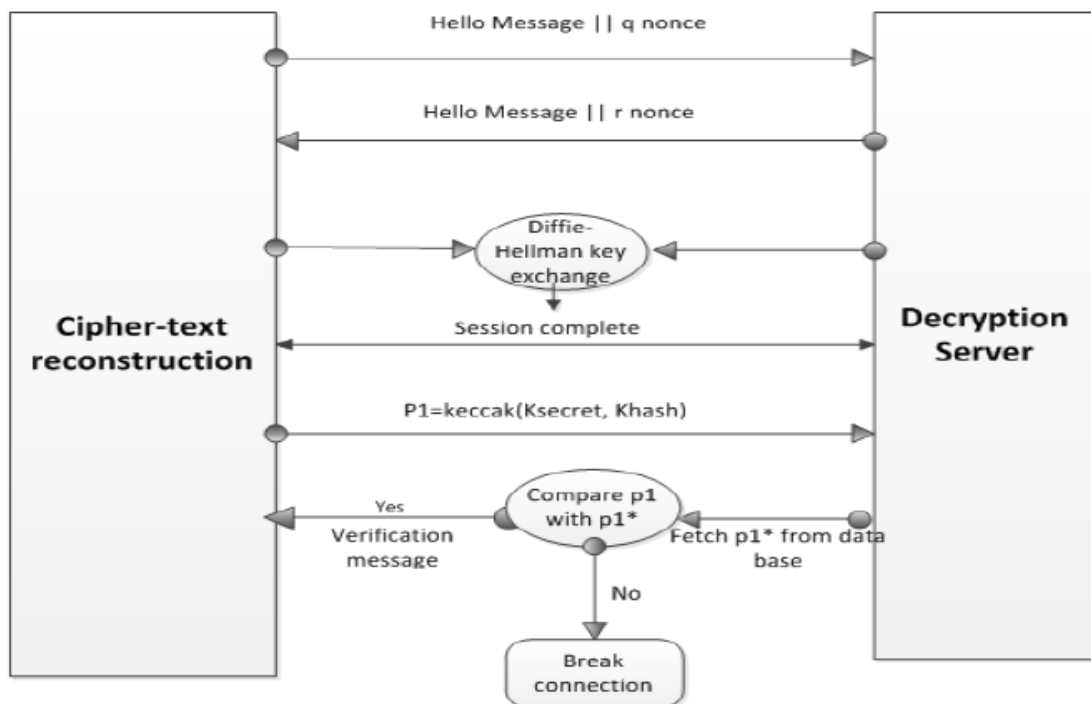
Hello Message || q nonce

Hello Message || r nonce

Diffie-Hellman key exchange

Cipher-text reconstruction

Session complete

Decryption Server

P1=keccak(Ksecret, Khash)

Yes

Verification message

Compare p1 with p1*

Fetch p1* from data base

No

Break connection